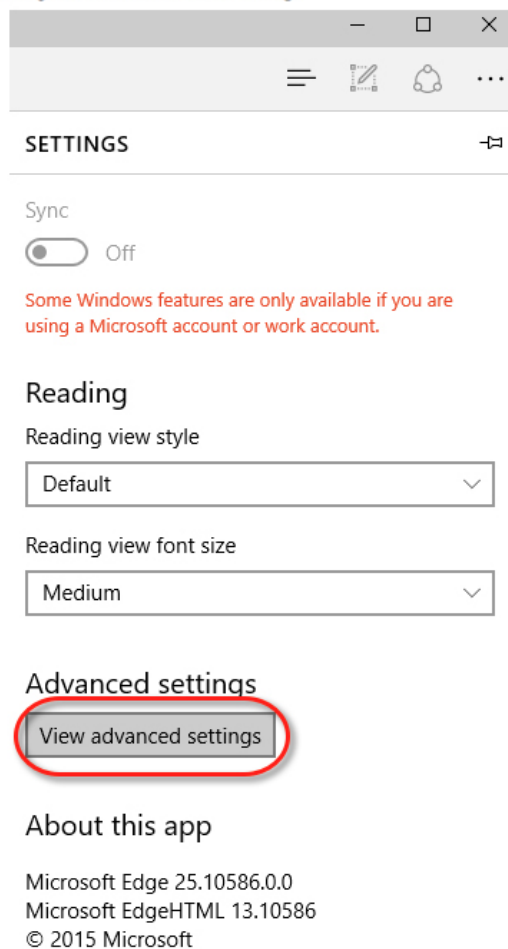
SETTINGS

Sync

Off

Some Windows features are only available if you are using a Microsoft account or work account.

Reading

Reading view style

Default

Reading view font size

Medium

Advanced settings

View advanced settings

About this app

Microsoft Edge 25.10586.0.0
Microsoft EdgeHTML 13.10586
© 2015 Microsoft